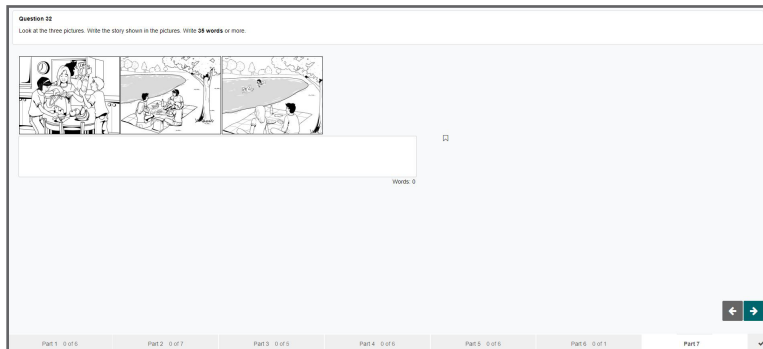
Question 32

Look at the three pictures. Write the story shown in the pictures. Write **35 words** or more.

Words: 0

Part 1 0 of 5
Part 2 0 of 7
Part 3 0 of 5
Part 4 0 of 5
Part 5 0 of 6
Part 6 0 of 1
Part 7